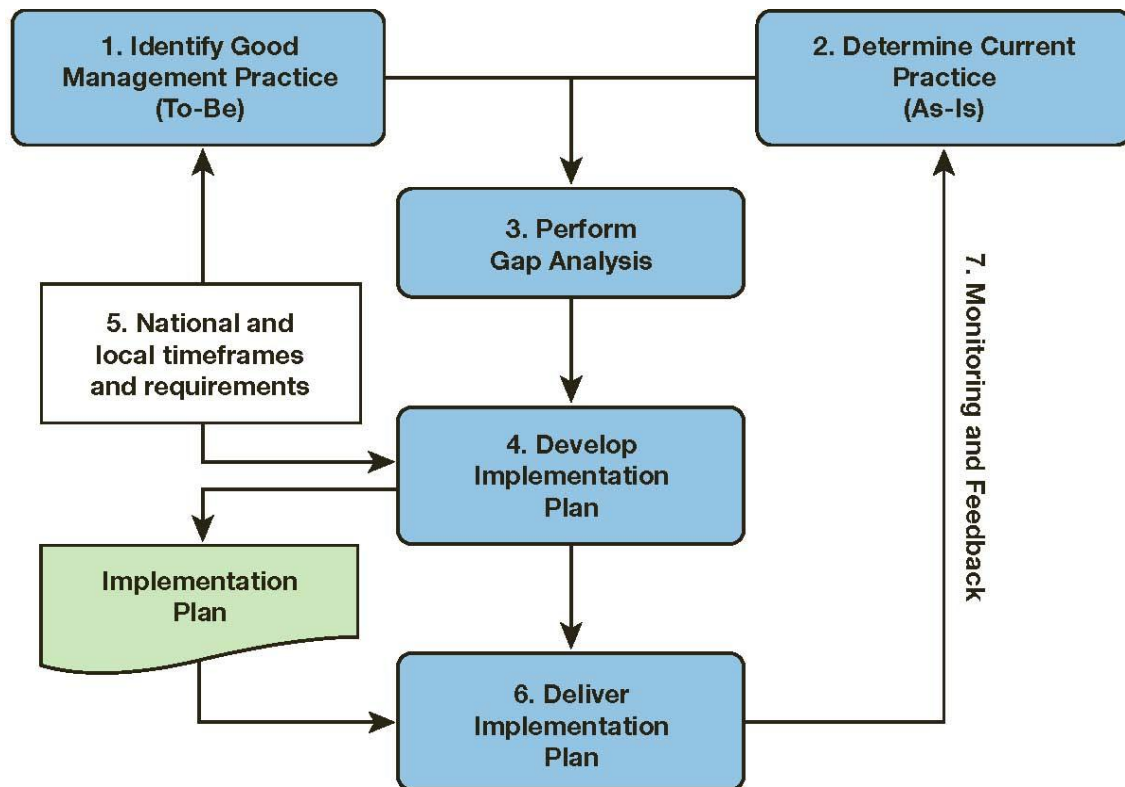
1. Identify Good Management Practice (To-Be)

2. Determine Current Practice (As-Is)

3. Perform Gap Analysis

5. National and local timeframes and requirements

4. Develop Implementation Plan

7. Monitoring and Feedback

Implementation Plan

6. Deliver Implementation Plan